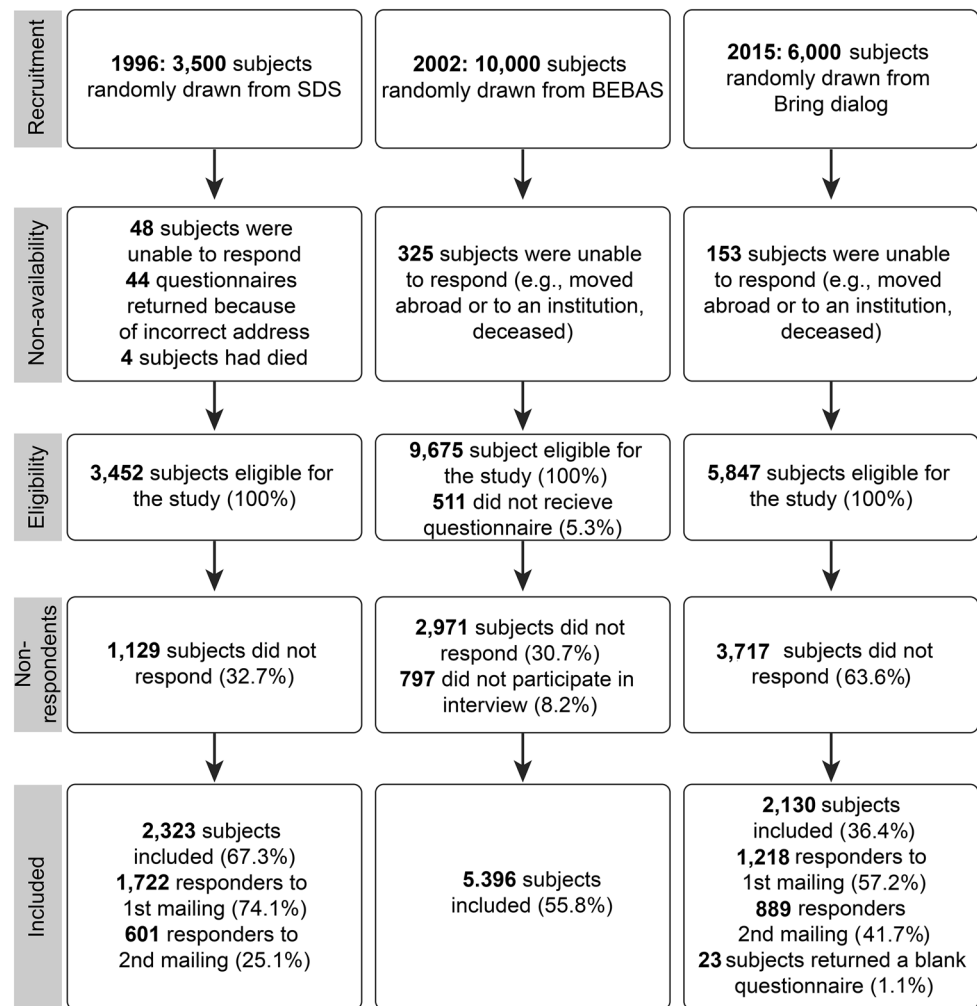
Recruitment

1996: 3,500 subjects randomly drawn from SDS

2002: 10,000 subjects randomly drawn from BEBAS

2015: 6,000 subjects randomly drawn from Bring dialog

Non-availability

48 subjects were unable to respond
44 questionnaires returned because of incorrect address
4 subjects had died

325 subjects were unable to respond (e.g., moved abroad or to an institution, deceased)

153 subjects were unable to respond (e.g., moved abroad or to an institution, deceased)

Eligibility

3,452 subjects eligible for the study (100%)

9,675 subject eligible for the study (100%)
511 did not recieve questionnaire (5.3%)

5,847 subjects eligible for the study (100%)

Non-respondents

1,129 subjects did not respond (32.7%)

2,971 subjects did not respond (30.7%)
797 did not participate in interview (8.2%)

3,717 subjects did not respond (63.6%)

Included

2,323 subjects included (67.3%)
1,722 responders to 1st mailing (74.1%)
601 responders to 2nd mailing (25.1%)

5.396 subjects included (55.8%)

2,130 subjects included (36.4%)
1,218 responders to 1st mailing (57.2%)
889 responders 2nd mailing (41.7%)
23 subjects returned a blank questionnaire (1.1%)